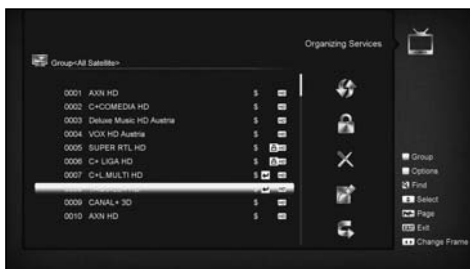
Organizing Services

Group<All Satellite>

0001 AXN HD $
0002 C+COMEDIA HD $
0003 Deluxe Music HD Austria $
0004 VOX HD Austria $
0005 SUPER RTL HD $
0006 C+ LIGA HD $
0007 C+L.MULTI HD $
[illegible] $
0009 CANAL+ 3D $
0010 AXN HD $

Group
Options
Find
Select
Page
Exit
Change Frame